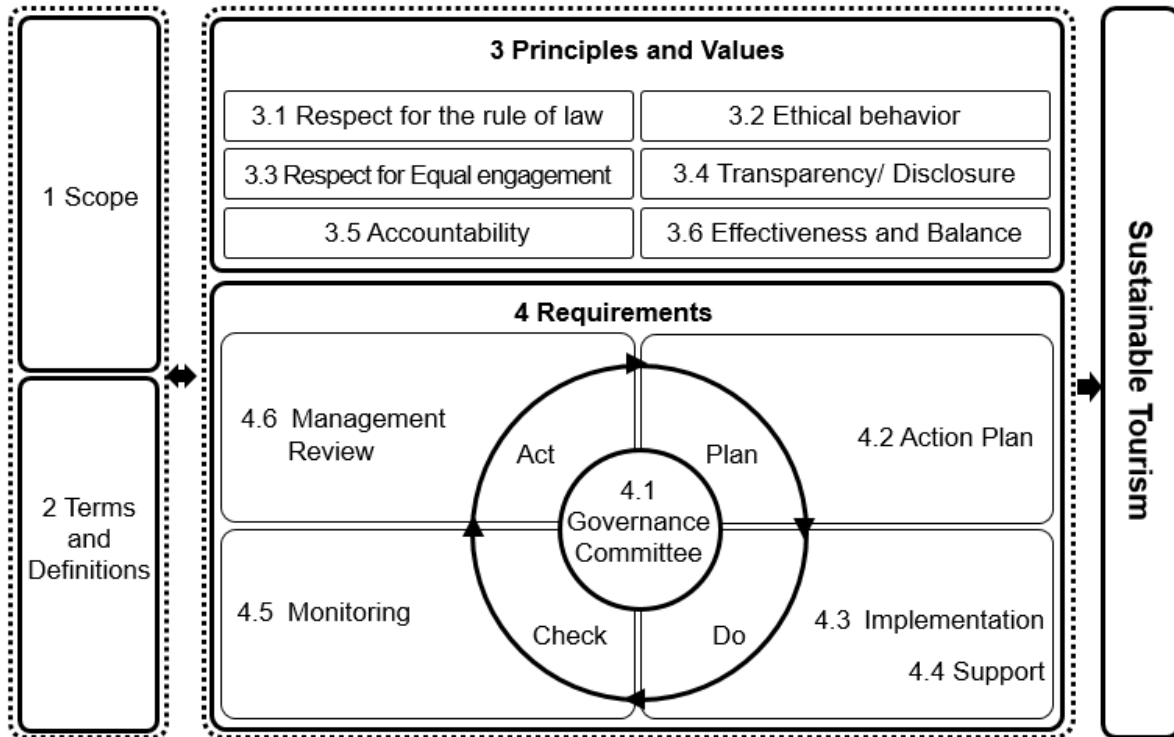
1 Scope

2 Terms and Definitions

3 Principles and Values

3.1 Respect for the rule of law

3.2 Ethical behavior

3.3 Respect for Equal engagement

3.4 Transparency/ Disclosure

3.5 Accountability

3.6 Effectiveness and Balance

4 Requirements

4.6 Management Review

Act

Plan

4.2 Action Plan

4.1 Governance Committee

4.5 Monitoring

Check

Do

4.3 Implementation

4.4 Support

Sustainable Tourism